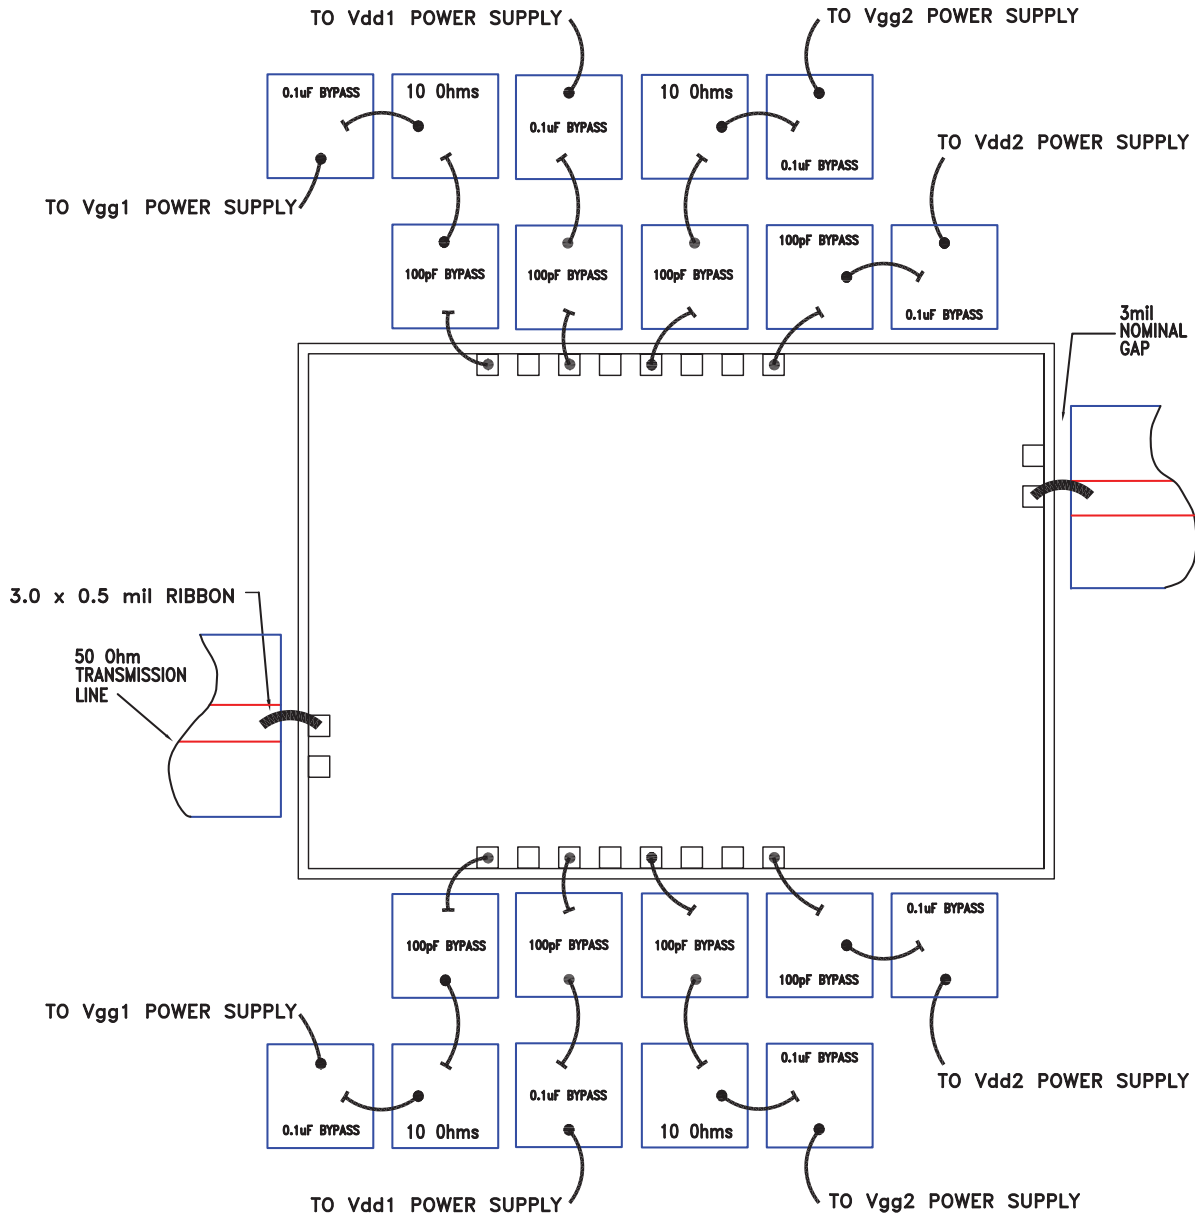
TO Vdd1 POWER SUPPLY

TO Vgg2 POWER SUPPLY

0.1uF BYPASS

10 Ohms

0.1uF BYPASS

10 Ohms

0.1uF BYPASS

TO Vgg1 POWER SUPPLY

TO Vdd2 POWER SUPPLY

100pF BYPASS

100pF BYPASS

100pF BYPASS

100pF BYPASS

0.1uF BYPASS

3mil NOMINAL GAP

3.0 x 0.5 mil RIBBON

50 Ohm TRANSMISSION LINE

100pF BYPASS

100pF BYPASS

100pF BYPASS

0.1uF BYPASS

100pF BYPASS

TO Vgg1 POWER SUPPLY

0.1uF BYPASS

0.1uF BYPASS

TO Vdd2 POWER SUPPLY

0.1uF BYPASS

10 Ohms

10 Ohms

TO Vdd1 POWER SUPPLY

TO Vgg2 POWER SUPPLY